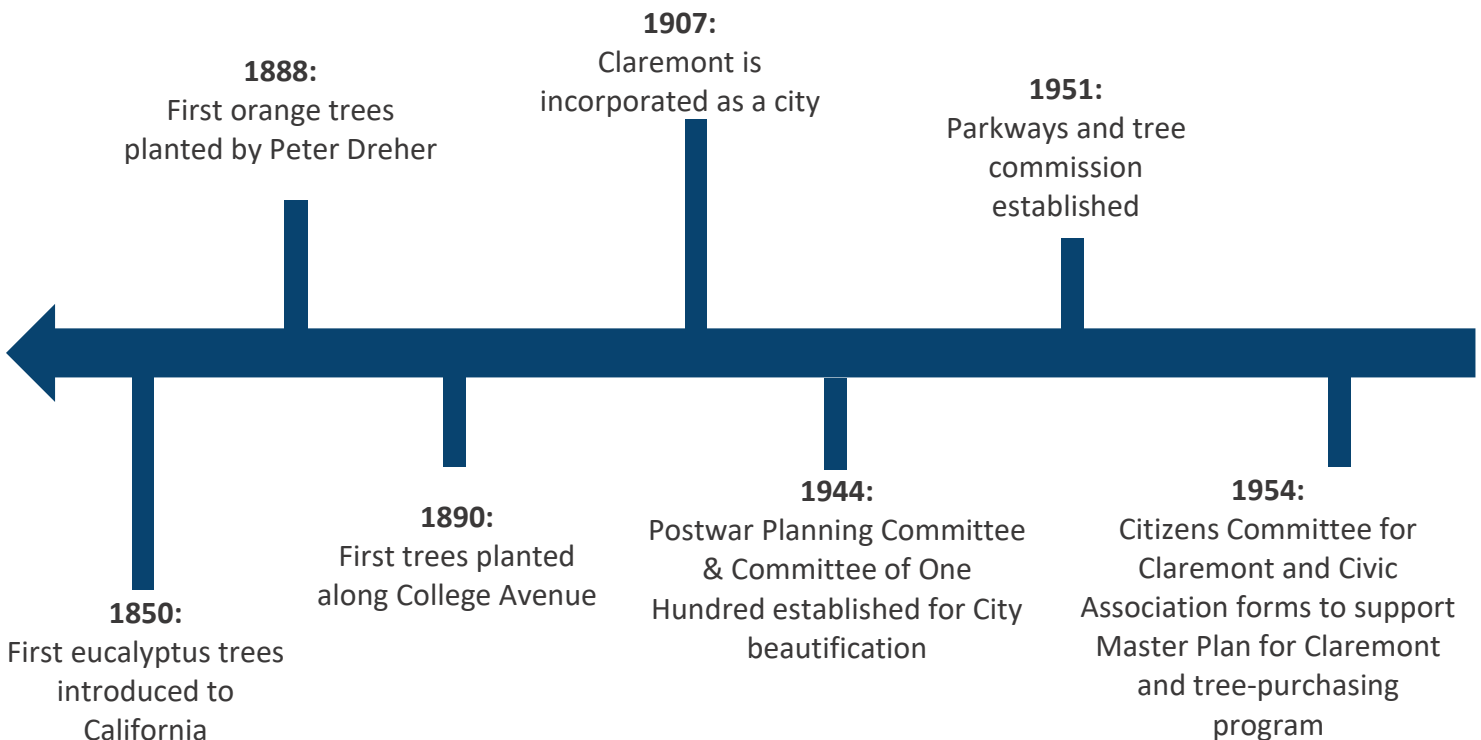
1850:
First eucalyptus trees introduced to California

1888:
First orange trees planted by Peter Dreher

1890:
First trees planted along College Avenue

1907:
Claremont is incorporated as a city

1944:
Postwar Planning Committee & Committee of One Hundred established for City beautification

1951:
Parkways and tree commission established

1954:
Citizens Committee for Claremont and Civic Association forms to support Master Plan for Claremont and tree-purchasing program